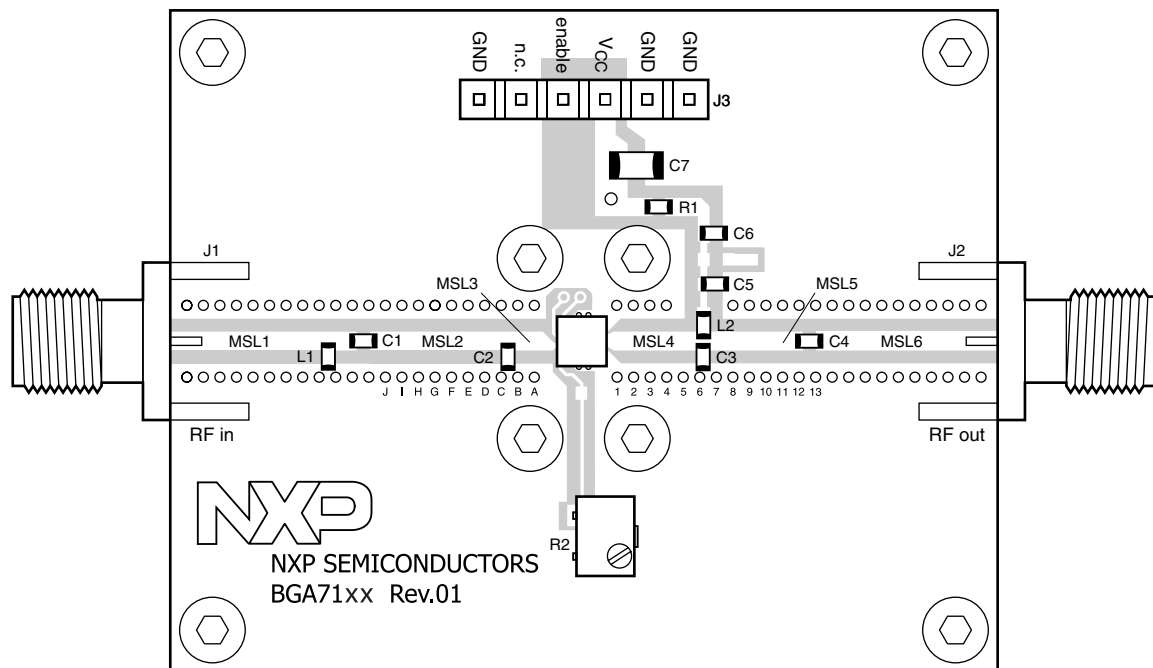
GND
n.c.
enable
$V_{CC}$
GND
GND
J3
C7
R1
C6
C5
J1
J2
MSL3
MSL5
L2
MSL1
C1
MSL2
MSL4
C4
MSL6
L1
C2
C3
J I H G F E D C B A
1 2 3 4 5 6 7 8 9 10 11 12 13
RF in
RF out
NXP
R2
NXP SEMICONDUCTORS
BGA71xx Rev.01